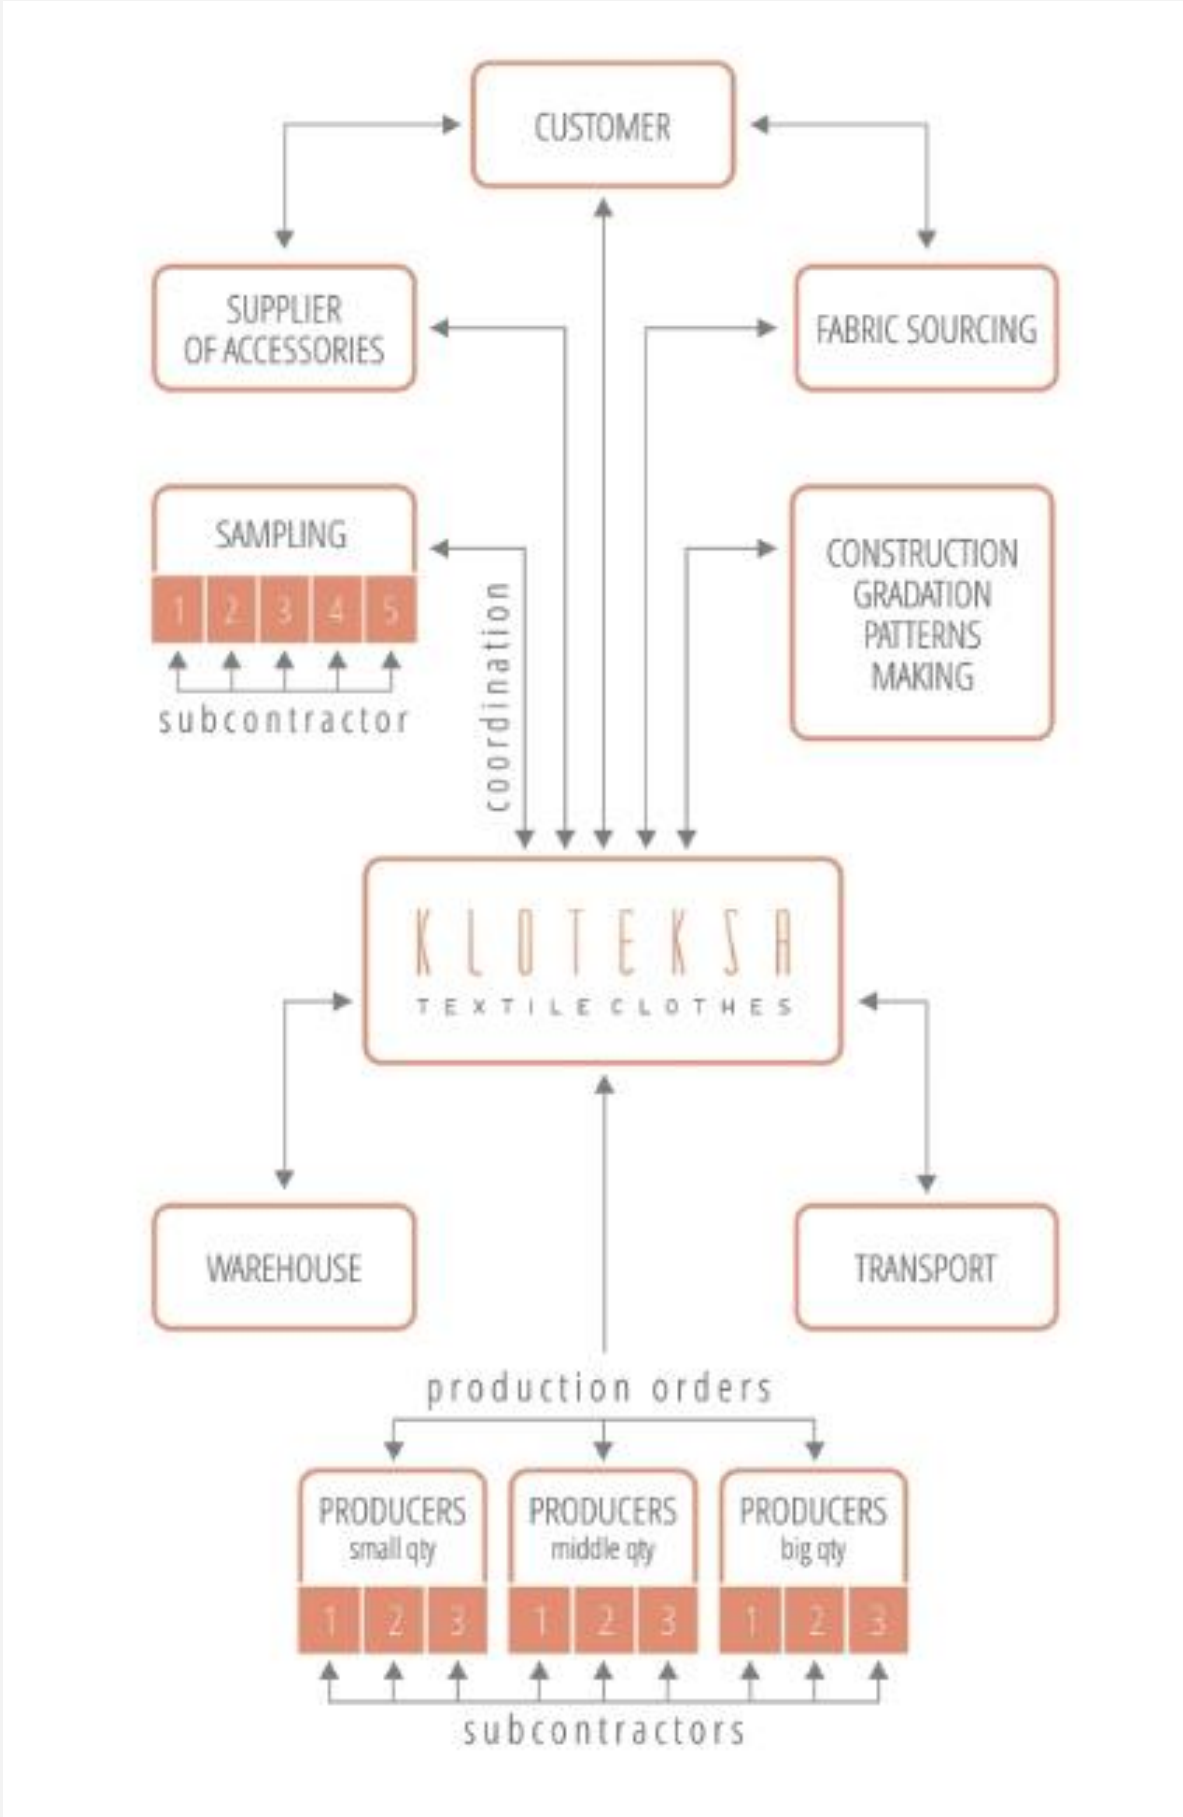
CUSTOMER

SUPPLIER OF ACCESSORIES

FABRIC SOURCING

SAMPLING

1 2 3 4 5

subcontractor

coordination

CONSTRUCTION GRADATION PATTERNS MAKING

KLOTEKSA
TEXTILE CLOTHES

WAREHOUSE

TRANSPORT

production orders

PRODUCERS
small qty

1 2 3

PRODUCERS
middle qty

1 2 3

PRODUCERS
big qty

1 2 3

subcontractors